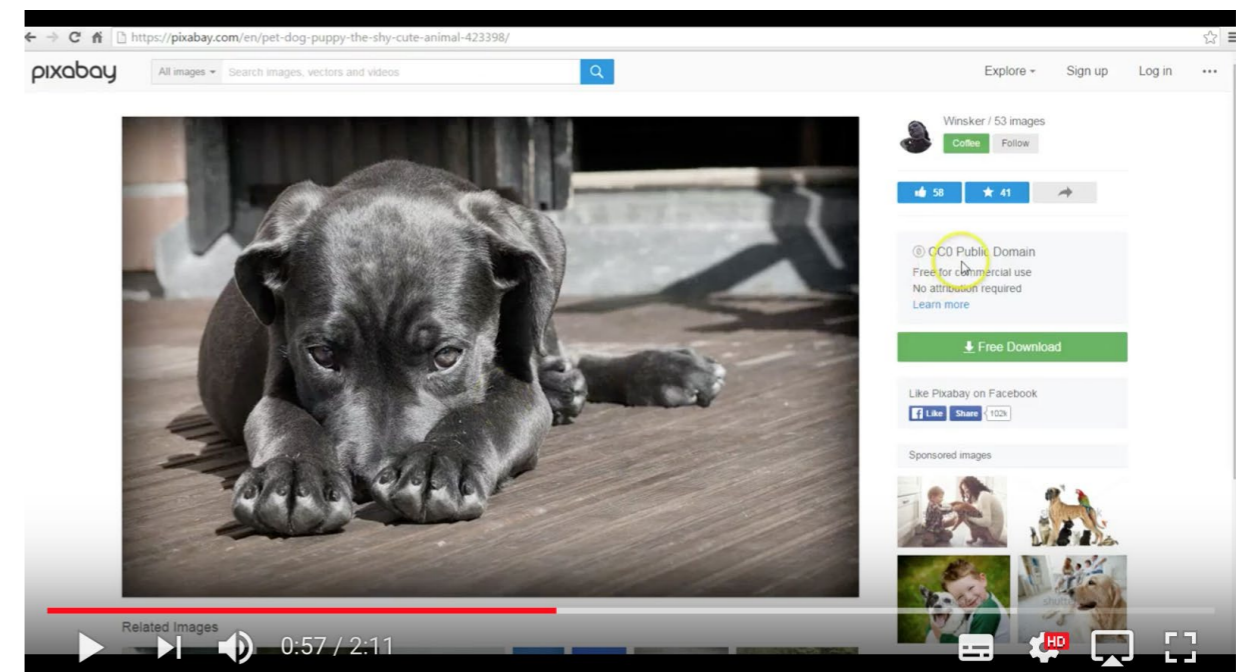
https://pixabay.com/en/pet-dog-puppy-the-shy-cute-animal-423398/

pixabay

All images ▾ Search images, vectors and videos

Explore ▾ Sign up Log in ···

Winsker / 53 images

Coffee Follow

58 41

CC0 Public Domain
Free for commercial use
No attribution required
Learn more

Free Download

Like Pixabay on Facebook

Like Share 102k

Sponsored images

Related Images

0:57 / 2:11

HD